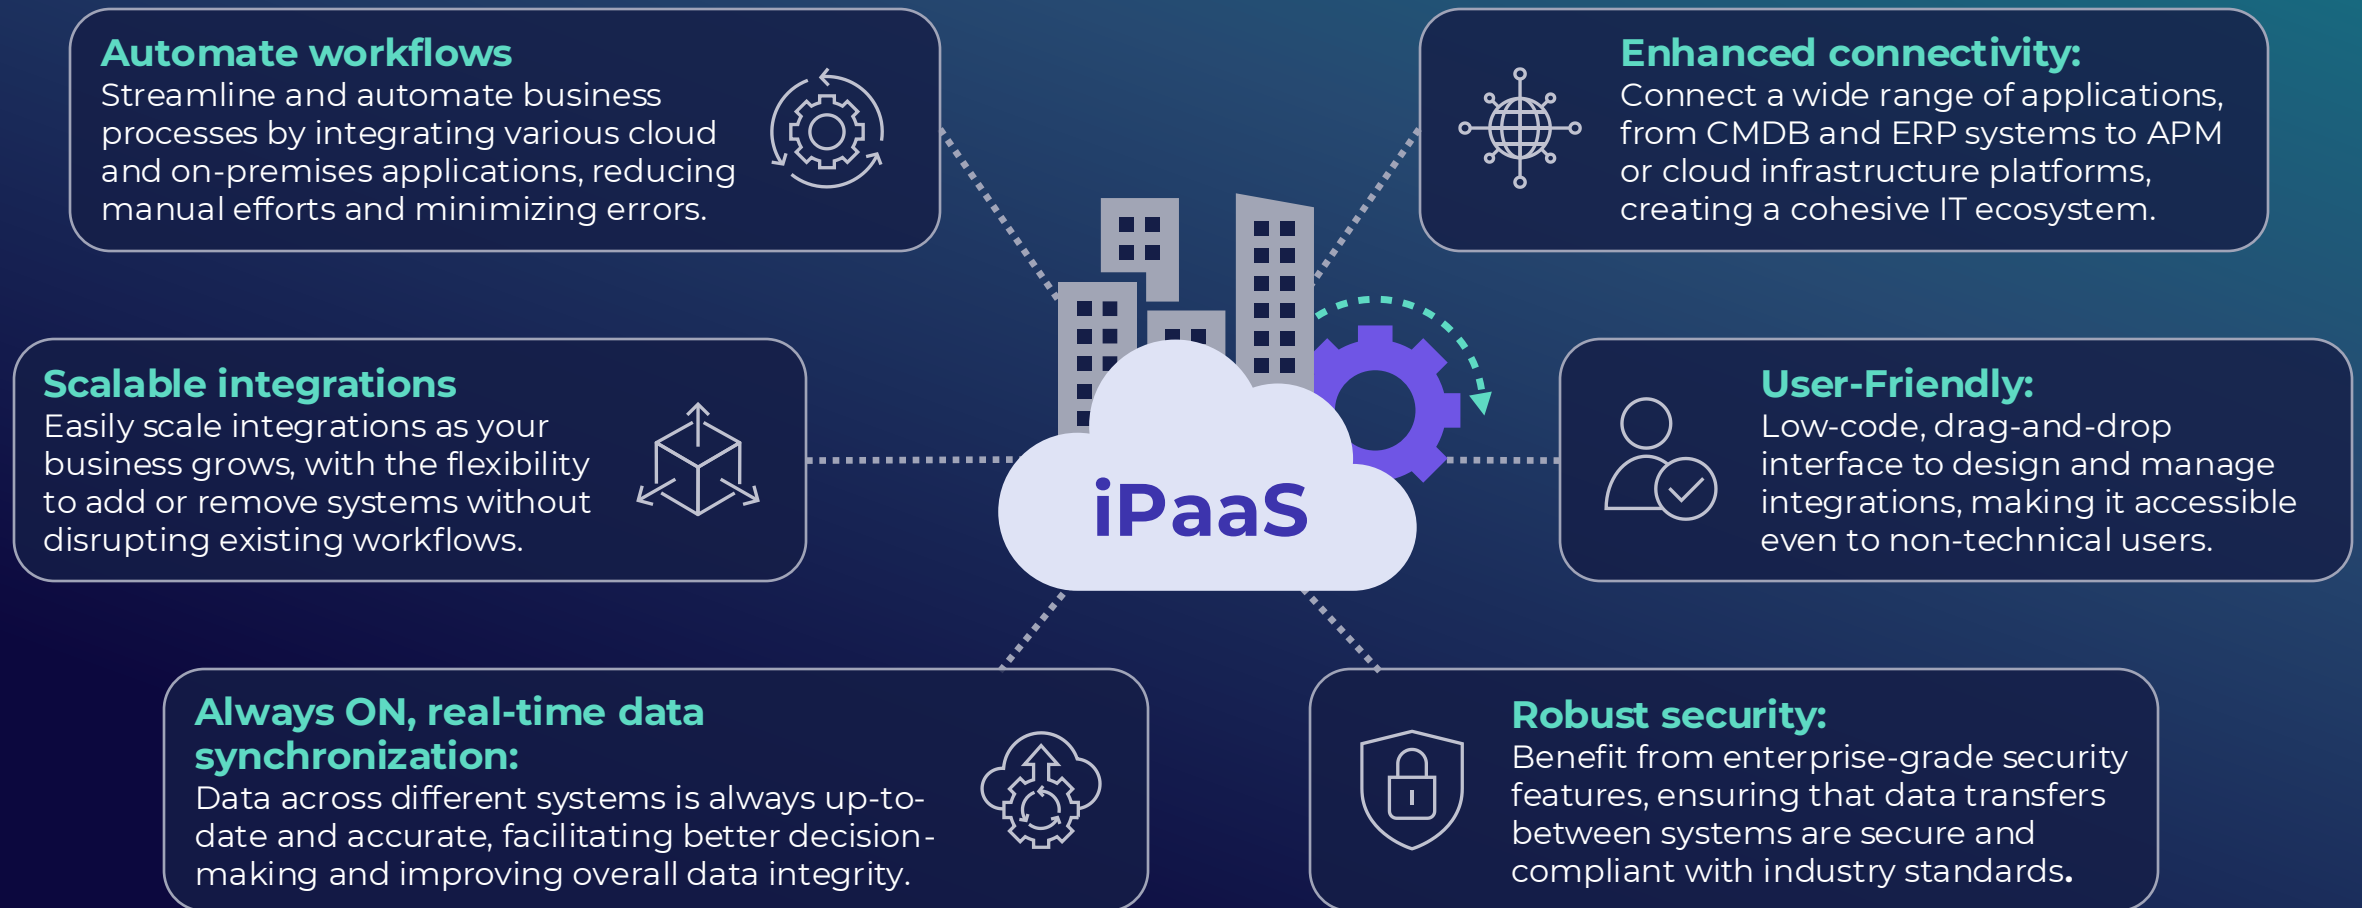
Automate workflows
Streamline and automate business processes by integrating various cloud and on-premises applications, reducing manual efforts and minimizing errors.

Enhanced connectivity:
Connect a wide range of applications, from CMDB and ERP systems to APM or cloud infrastructure platforms, creating a cohesive IT ecosystem.

Scalable integrations
Easily scale integrations as your business grows, with the flexibility to add or remove systems without disrupting existing workflows.

iPaaS

User-Friendly:
Low-code, drag-and-drop interface to design and manage integrations, making it accessible even to non-technical users.

Always ON, real-time data synchronization:
Data across different systems is always up-to-date and accurate, facilitating better decision-making and improving overall data integrity.

Robust security:
Benefit from enterprise-grade security features, ensuring that data transfers between systems are secure and compliant with industry standards.